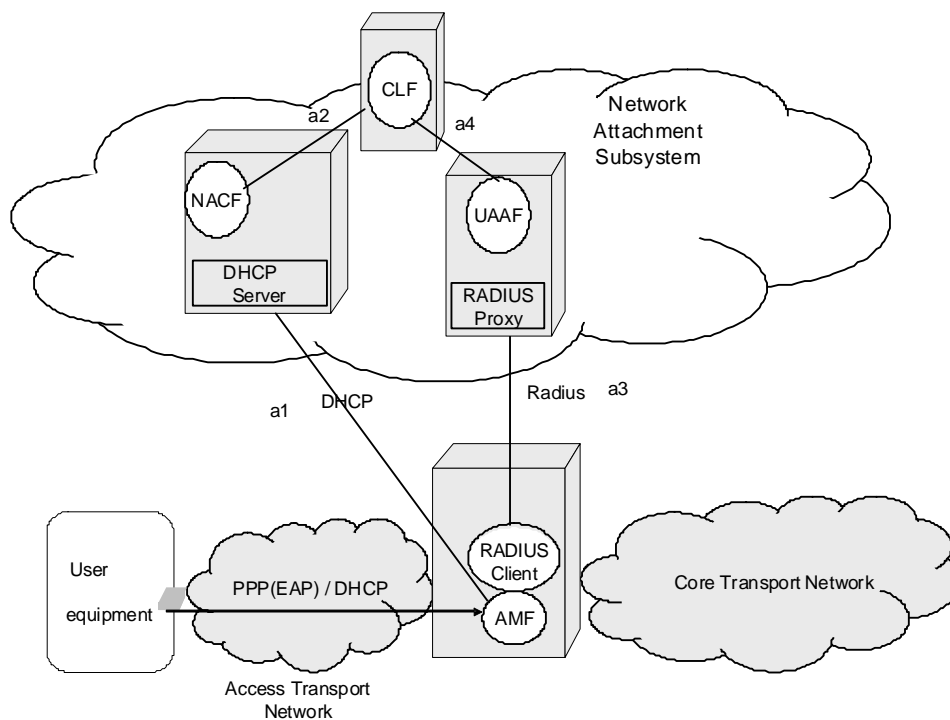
CLF

a2

a4

Network Attachment Subsystem

NACF

UAAF

DHCP Server

RADIUS Proxy

a1

DHCP

Radius

a3

User equipment

PPP(EAP) / DHCP

RADIUS Client

AMF

Core Transport Network

Access Transport Network